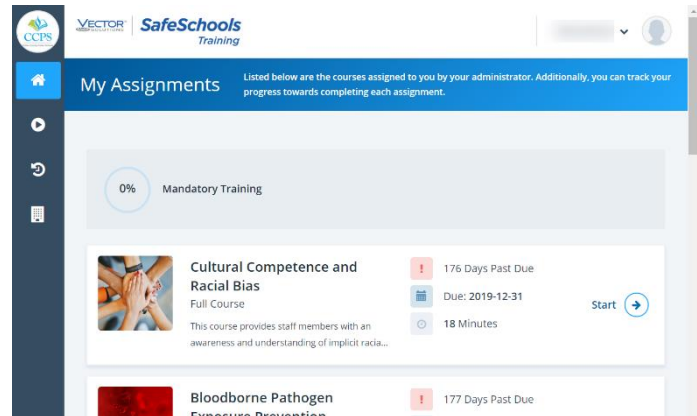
CCPS

VECTOR SOLUTIONS | SafeSchools Training

My Assignments

Listed below are the courses assigned to you by your administrator. Additionally, you can track your progress towards completing each assignment.

0%

Mandatory Training

Cultural Competence and Racial Bias

Full Course

This course provides staff members with an awareness and understanding of implicit racia...

!

176 Days Past Due

Due: 2019-12-31

18 Minutes

Start

Bloodborne Pathogen Exposure Prevention

!

177 Days Past Due